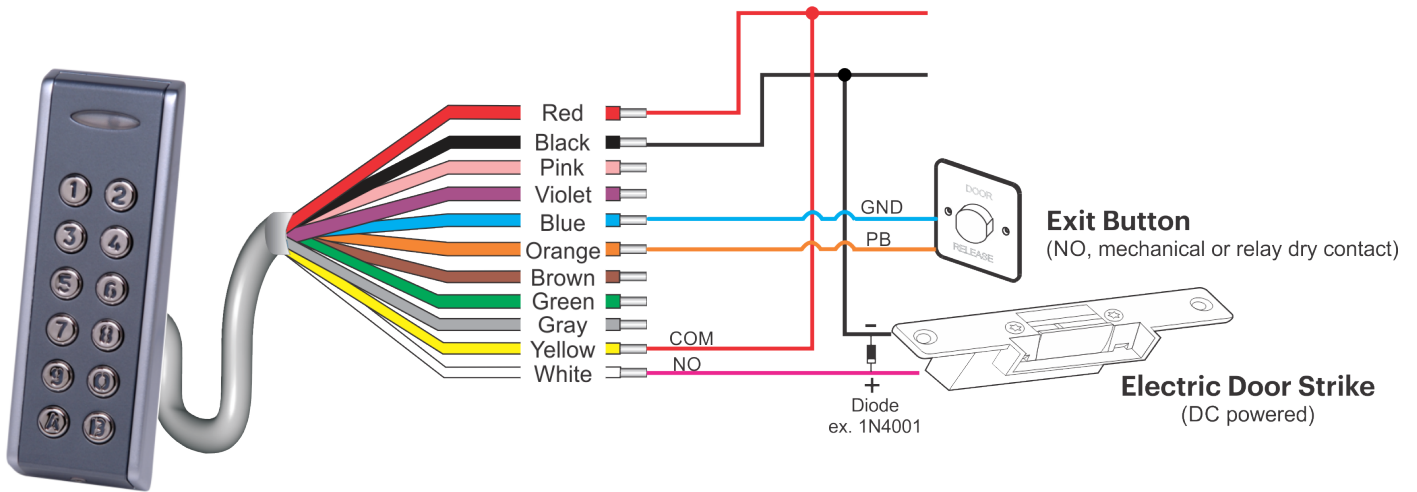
1 2
3 4
5 6
7 8
9 0
A B

Red
Black
Pink
Violet
Blue
Orange
Brown
Green
Gray
Yellow
White

GND
PB
COM
NO

DOOR
RELEASE

Exit Button
(NO, mechanical or relay dry contact)

−
+
Diode
ex. 1N4001

Electric Door Strike
(DC powered)